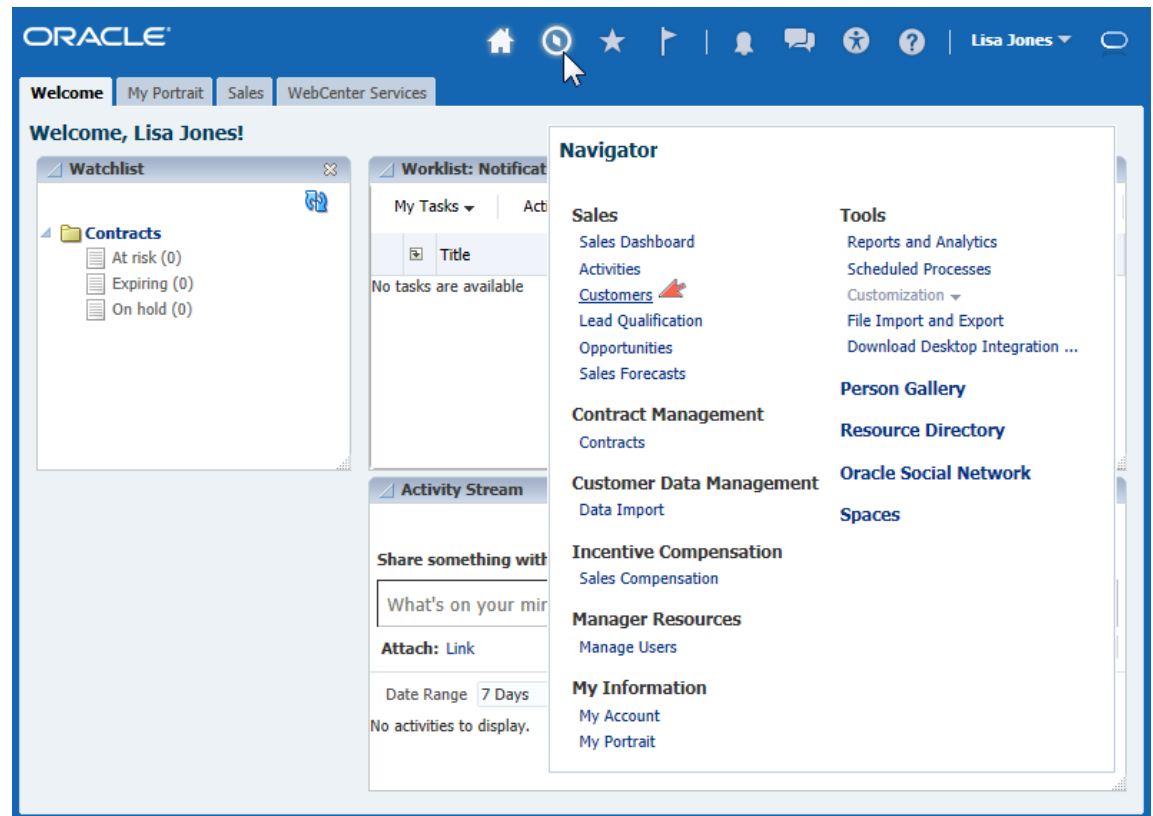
ORACLE

Lisa Jones

Welcome | My Portrait | Sales | WebCenter Services

Welcome, Lisa Jones!

Watchlist

Contracts
At risk (0)
Expiring (0)
On hold (0)

Worklist: Notificat

My Tasks Acti

Title

No tasks are available

Activity Stream

Share something with

What's on your mi

Attach: Link

Date Range 7 Days

No activities to display.

Navigator

Sales
Sales Dashboard
Activities
Customers
Lead Qualification
Opportunities
Sales Forecasts

Contract Management
Contracts

Customer Data Management
Data Import

Incentive Compensation
Sales Compensation

Manager Resources
Manage Users

My Information
My Account
My Portrait

Tools
Reports and Analytics
Scheduled Processes
Customization
File Import and Export
Download Desktop Integration ...

Person Gallery

Resource Directory

Oracle Social Network

Spaces